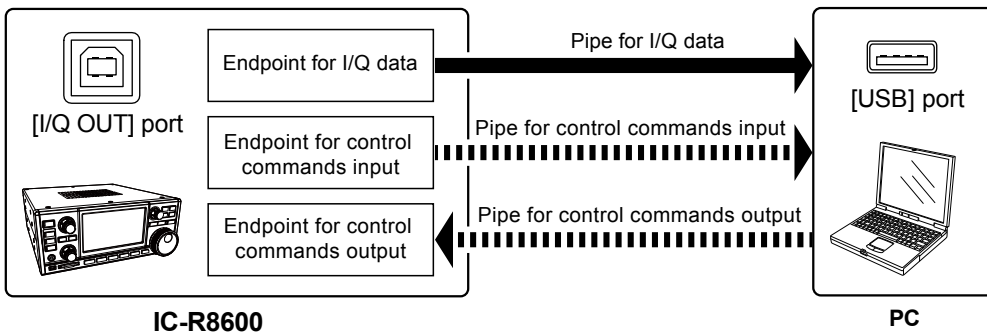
[I/Q OUT] port

Endpoint for I/Q data

Endpoint for control commands input

Endpoint for control commands output

Pipe for I/Q data

Pipe for control commands input

Pipe for control commands output

[USB] port

IC-R8600

PC